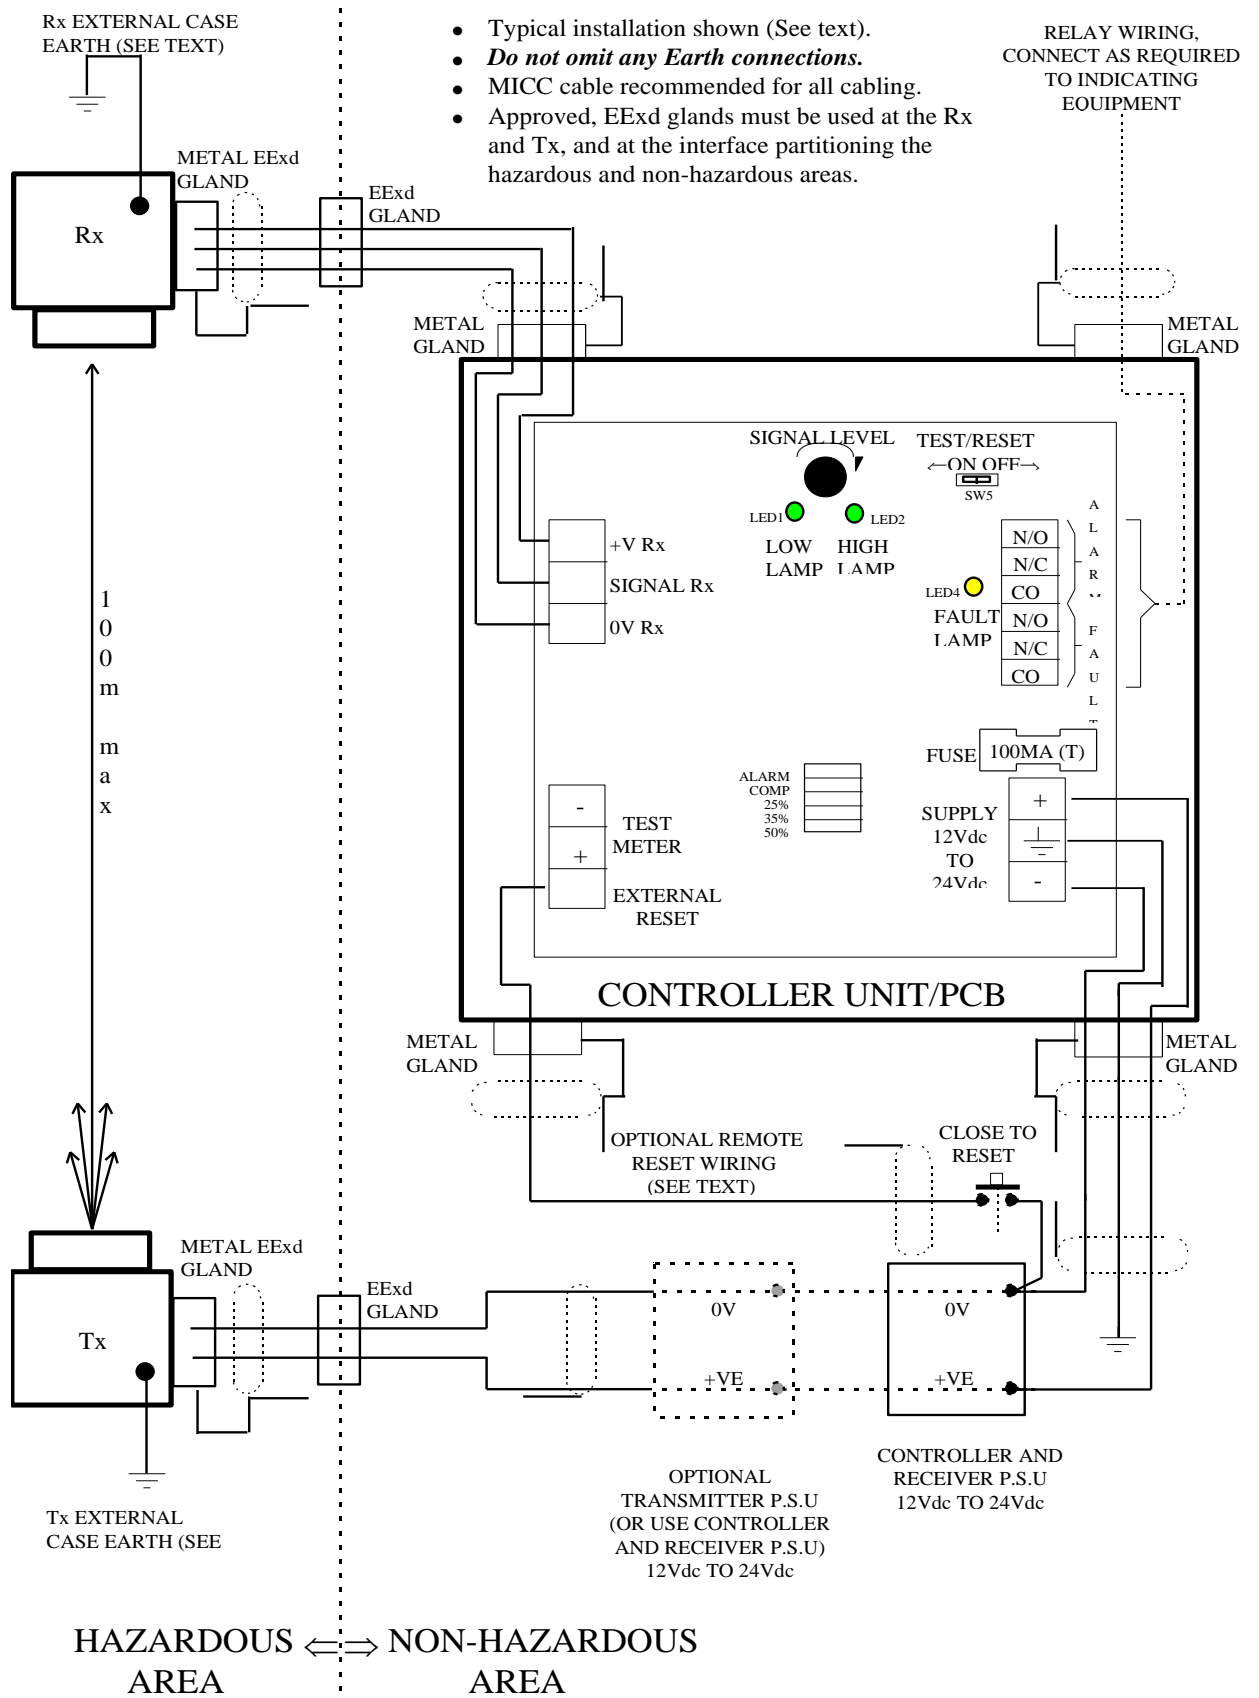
Rx EXTERNAL CASE EARTH (SEE TEXT)

- Typical installation shown (See text).
- ***Do not omit any Earth connections.***
- MICC cable recommended for all cabling.
- Approved, EExd glands must be used at the Rx and Tx, and at the interface partitioning the hazardous and non-hazardous areas.

RELAY WIRING, CONNECT AS REQUIRED TO INDICATING EQUIPMENT

METAL EExd GLAND

Rx

EExd GLAND

METAL GLAND

METAL GLAND

SIGNAL LEVEL

TEST/RESET
←ON OFF→
SW5

LED1 LED2

LOW LAMP

HIGH LAMP

+V Rx

SIGNAL Rx

0V Rx

LED4

FAULT LAMP

N/O
N/C
CO
N/O
N/C
CO

ALARM

FAULT

1 0 0 m m a x

FUSE 100MA (T)

ALARM COMP
25%
35%
50%

-
TEST METER
+

EXTERNAL RESET

SUPPLY 12Vdc TO 24Vdc

+
-

CONTROLLER UNIT/PCB

METAL GLAND

METAL GLAND

OPTIONAL REMOTE RESET WIRING (SEE TEXT)

CLOSE TO RESET

METAL EExd GLAND

Tx

EExd GLAND

0V

+VE

0V

+VE

Tx EXTERNAL CASE EARTH (SEE

OPTIONAL TRANSMITTER P.S.U (OR USE CONTROLLER AND RECEIVER P.S.U) 12Vdc TO 24Vdc

CONTROLLER AND RECEIVER P.S.U 12Vdc TO 24Vdc

HAZARDOUS AREA ⇐ ⇒ NON-HAZARDOUS AREA